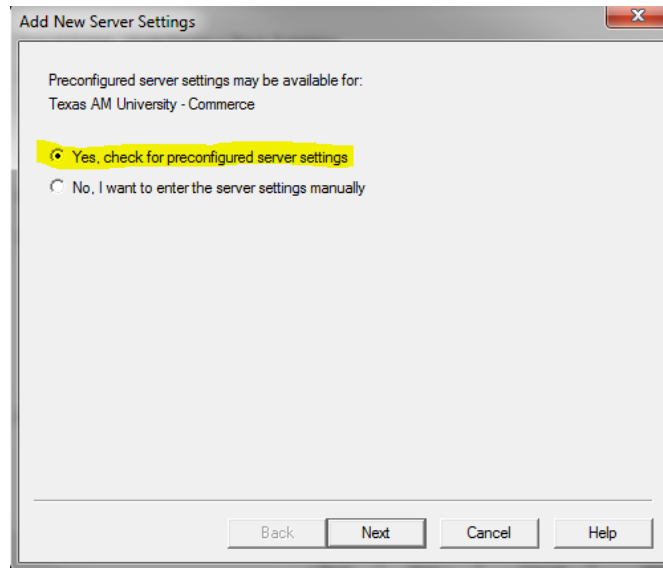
Add New Server Settings

Preconfigured server settings may be available for:
Texas AM University - Commerce

Yes, check for preconfigured server settings

No, I want to enter the server settings manually

Back
Next
Cancel
Help